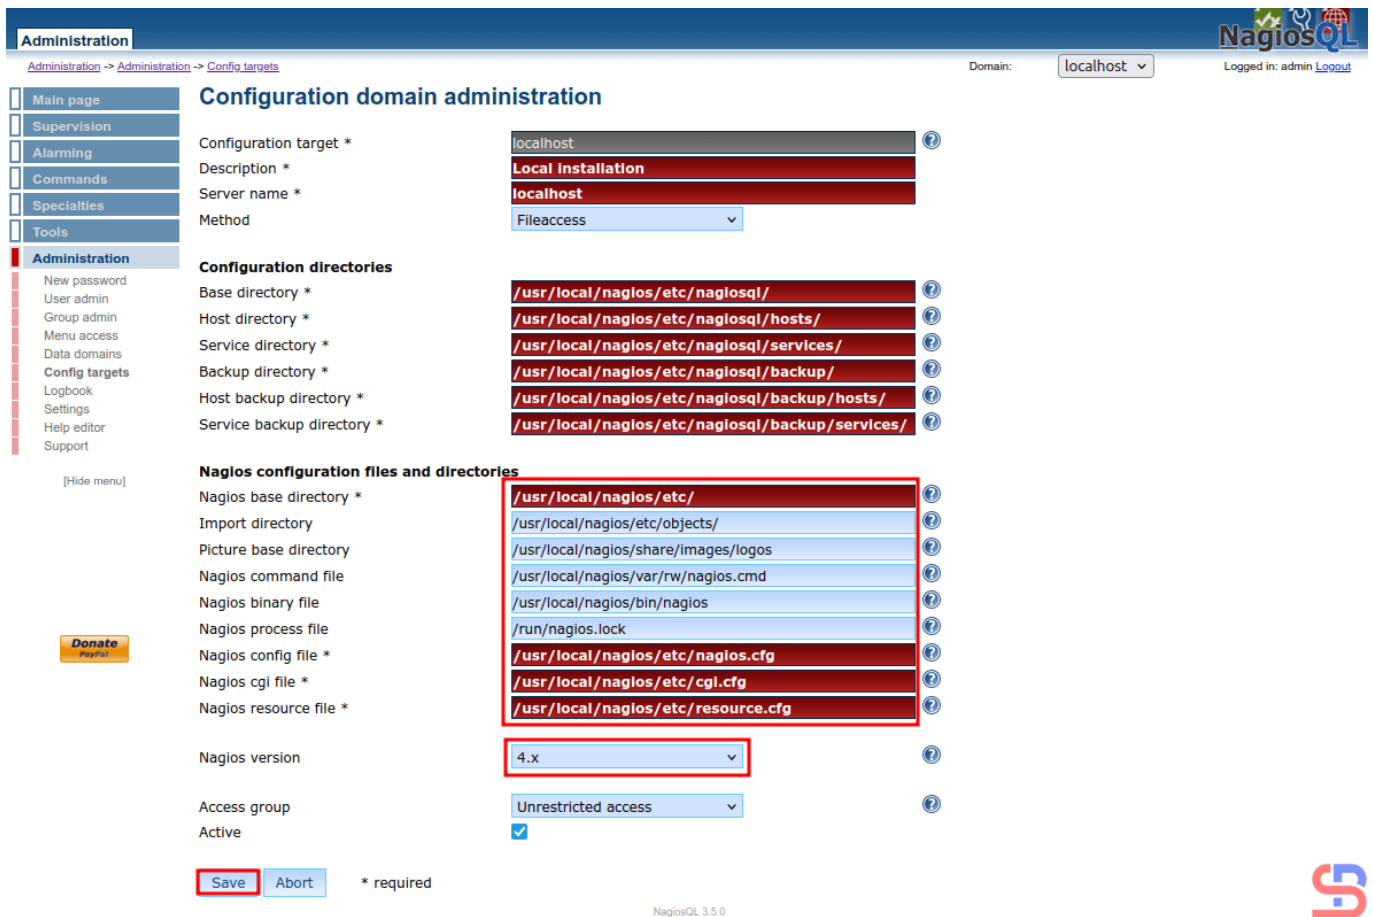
Administration

NagiosQL

Administration -> Administration -> Config targets

Domain: localhost

Logged in: admin Logout

Main page
Supervision
Alarming
Commands
Specialties
Tools
Administration
New password
User admin
Group admin
Menu access
Data domains
Config targets
Logbook
Settings
Help editor
Support

[Hide menu]

Donate PayPal

Configuration domain administration

Configuration target * localhost
Description * Local installation
Server name * localhost
Method Fileaccess

Configuration directories
Base directory * /usr/local/nagios/etc/nagiosql/
Host directory * /usr/local/nagios/etc/nagiosql/hosts/
Service directory * /usr/local/nagios/etc/nagiosql/services/
Backup directory * /usr/local/nagios/etc/nagiosql/backup/
Host backup directory * /usr/local/nagios/etc/nagiosql/backup/hosts/
Service backup directory * /usr/local/nagios/etc/nagiosql/backup/services/

Nagios configuration files and directories
Nagios base directory * /usr/local/nagios/etc/
Import directory /usr/local/nagios/etc/objects/
Picture base directory /usr/local/nagios/share/images/logos
Nagios command file /usr/local/nagios/var/rw/nagios.cmd
Nagios binary file /usr/local/nagios/bin/nagios
Nagios process file /run/nagios.lock
Nagios config file * /usr/local/nagios/etc/nagios.cfg
Nagios cgi file * /usr/local/nagios/etc/cgi.cfg
Nagios resource file * /usr/local/nagios/etc/resource.cfg

Nagios version 4.x

Access group Unrestricted access
Active

Save Abort * required

NagiosQL 3.5.0